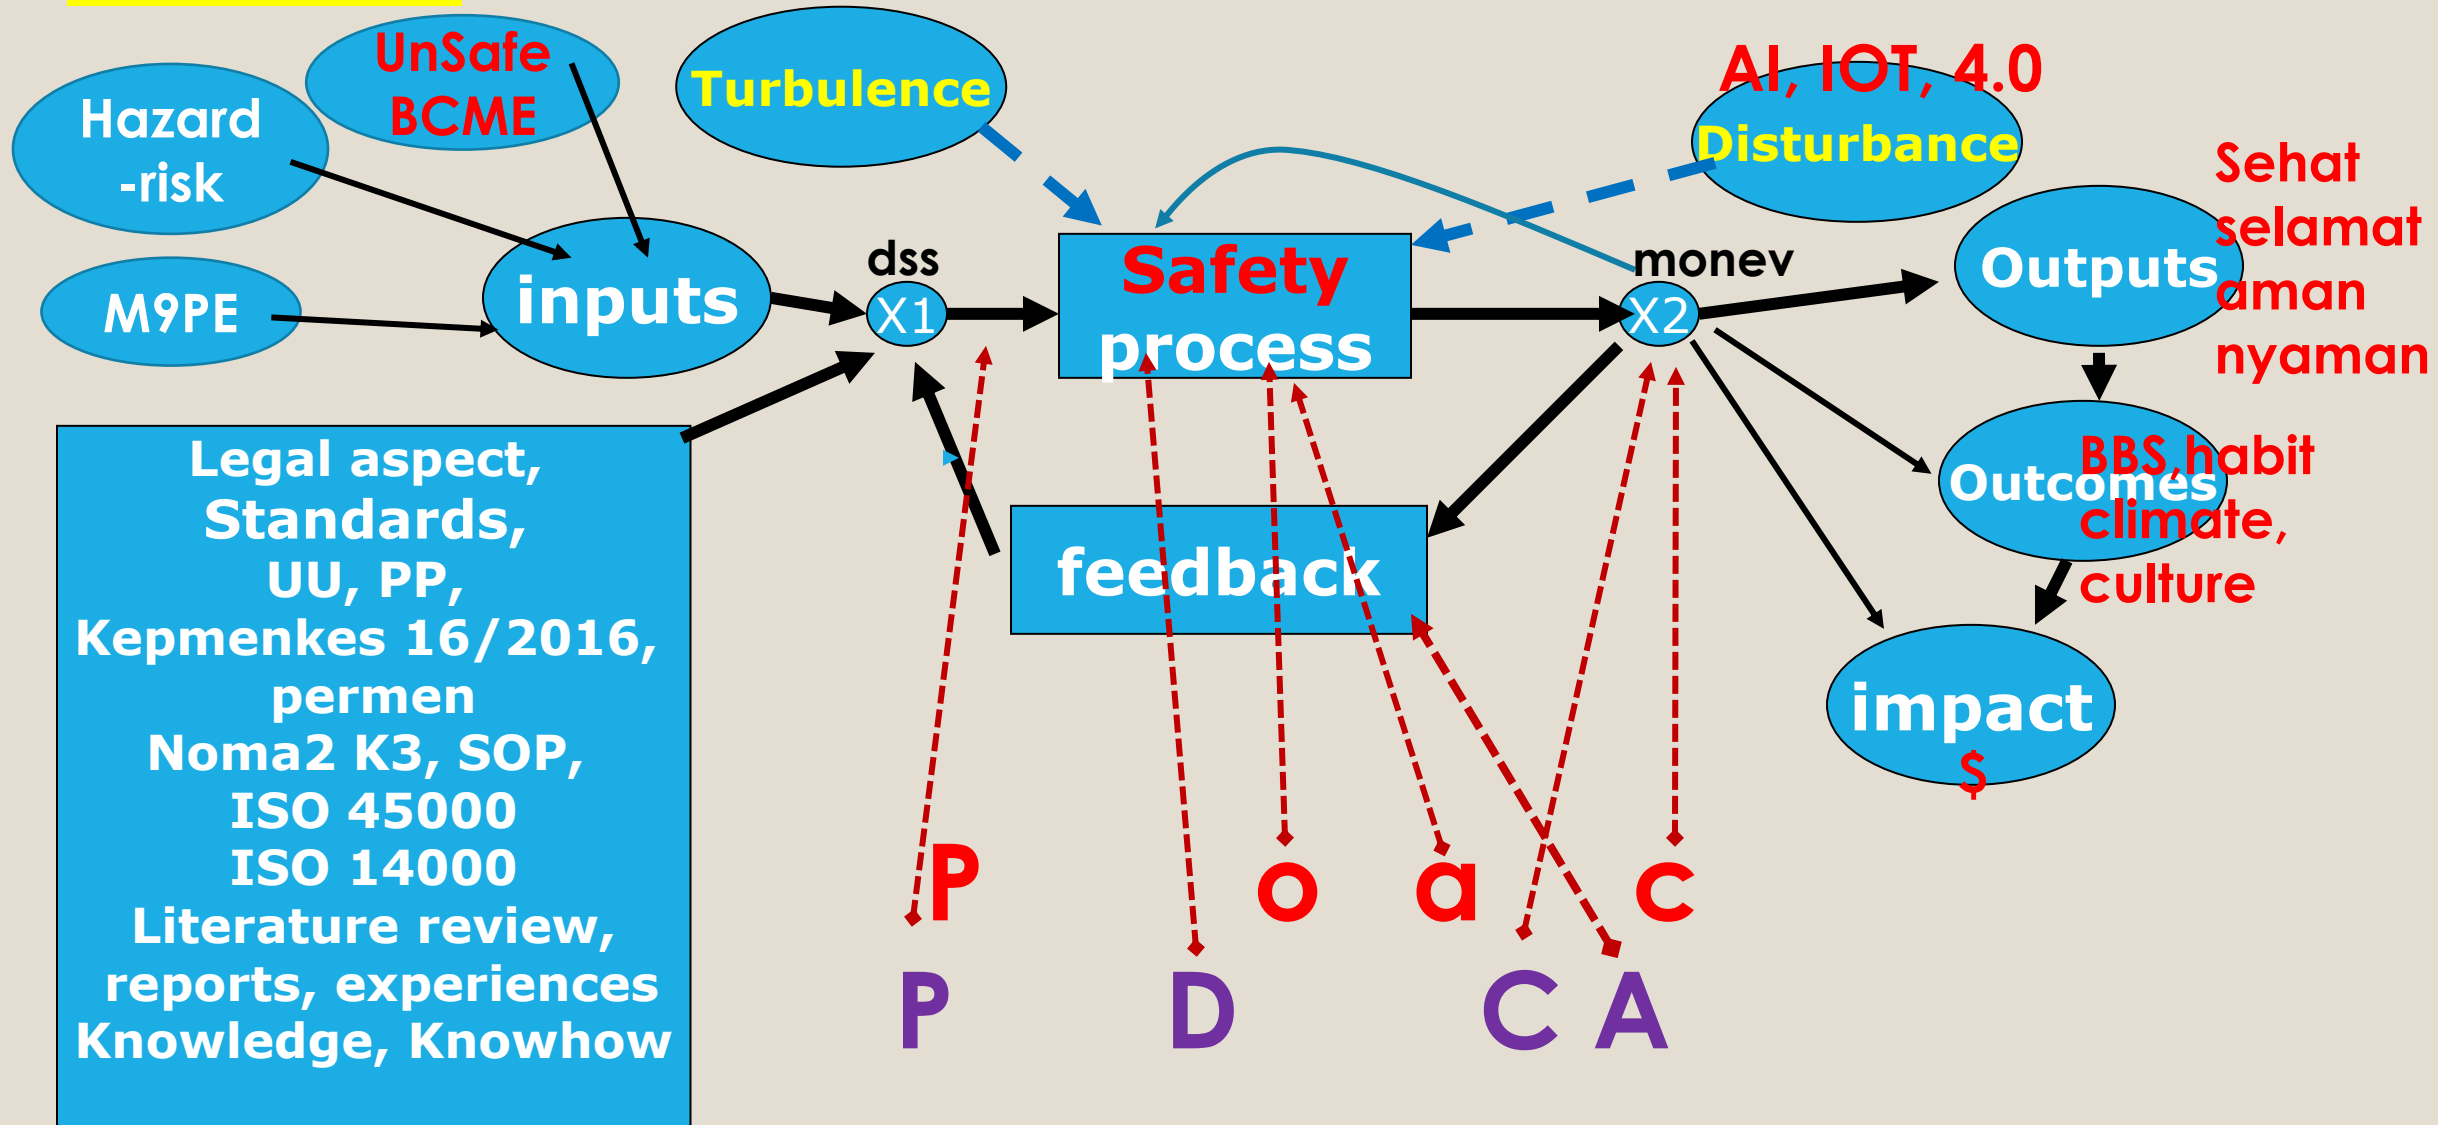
UnSafe BCME

Hazard -risk

Turbulence

AI, IOT, 4.0

Disturbance

Sehat selamat aman nyaman

M9PE

inputs

dss

X1

Safety process

monev

X2

Outputs

Legal aspect, Standards, UU, PP, Kepmenkes 16/2016, permen Noma2 K3, SOP, ISO 45000 ISO 14000 Literature review, reports, experiences Knowledge, Knowhow

feedback

Outcomes

BBS,habit climate, culture

impact

$

P

o

a

c

P

D

C

A